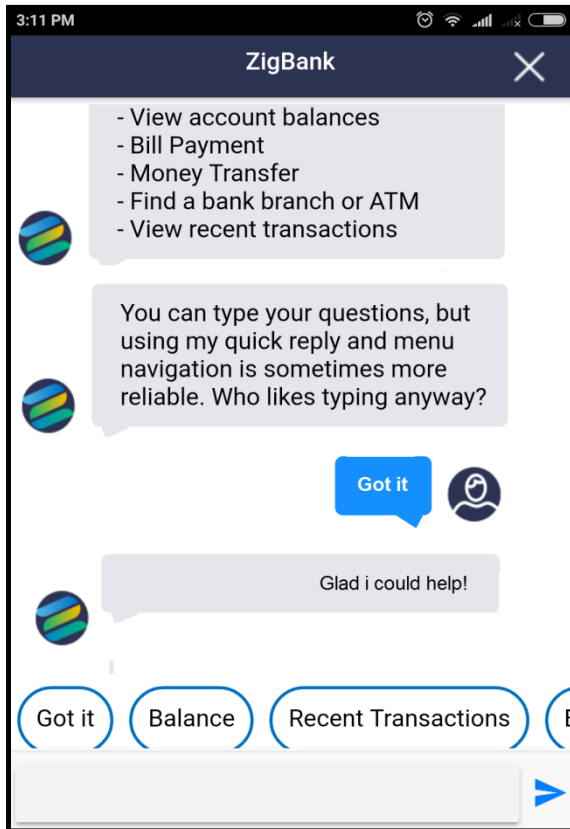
3:11 PM

ZigBank

- View account balances
- Bill Payment
- Money Transfer
- Find a bank branch or ATM
- View recent transactions

You can type your questions, but using my quick reply and menu navigation is sometimes more reliable. Who likes typing anyway?

Got it

Glad i could help!

Got it
Balance
Recent Transactions
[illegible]